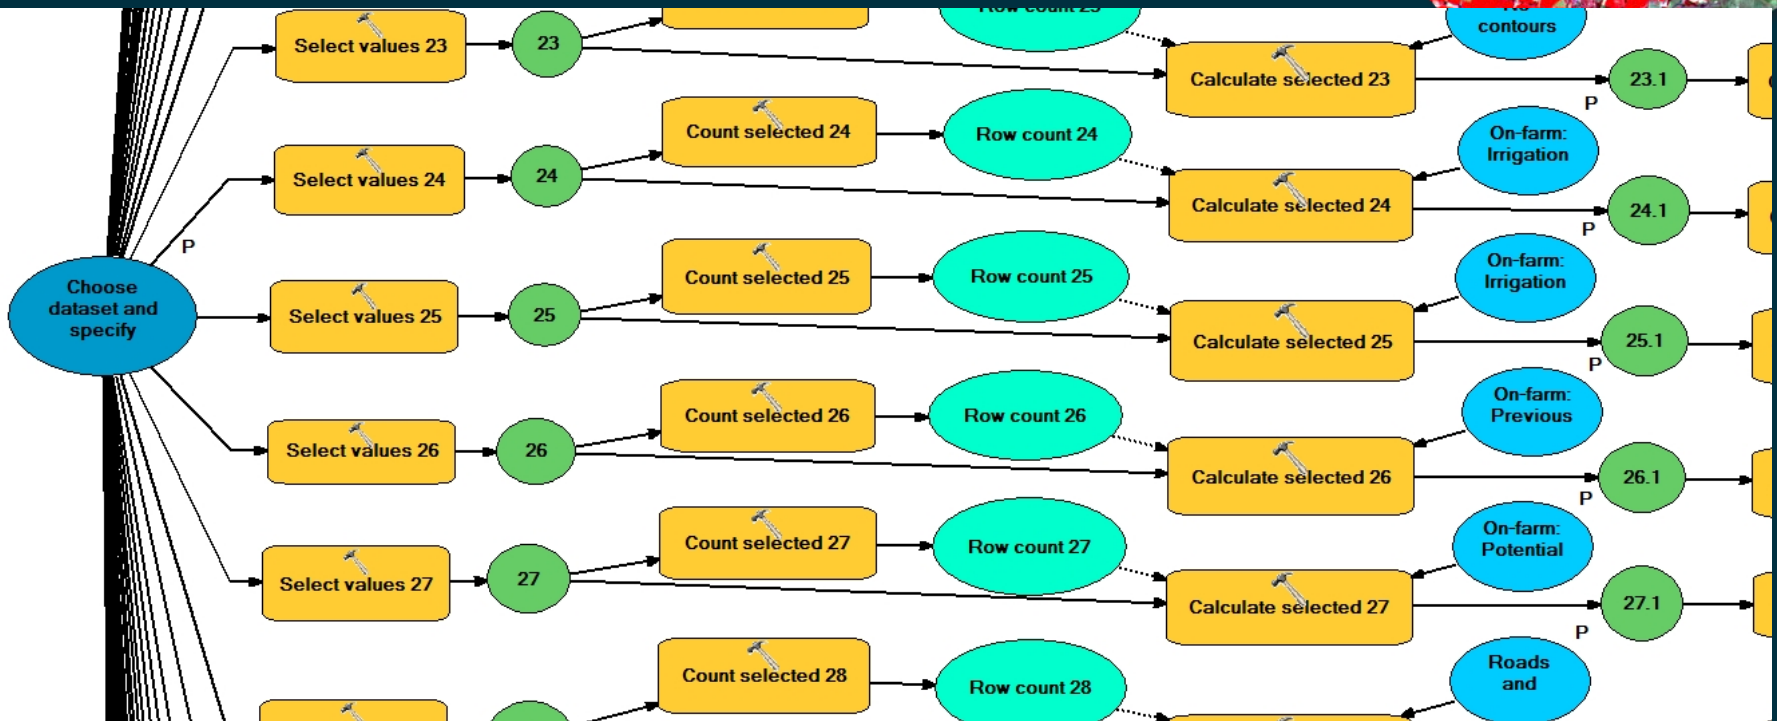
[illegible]
contours
Select values 23
23
Calculate selected 23
23.1
P
Count selected 24
Row count 24
On-farm: Irrigation
Select values 24
24
Calculate selected 24
24.1
P
P
Choose dataset and specify
Count selected 25
Row count 25
On-farm: Irrigation
Select values 25
25
Calculate selected 25
25.1
P
Count selected 26
Row count 26
On-farm: Previous
Select values 26
26
Calculate selected 26
26.1
P
Count selected 27
Row count 27
On-farm: Potential
Select values 27
27
Calculate selected 27
27.1
P
Count selected 28
Row count 28
Roads and